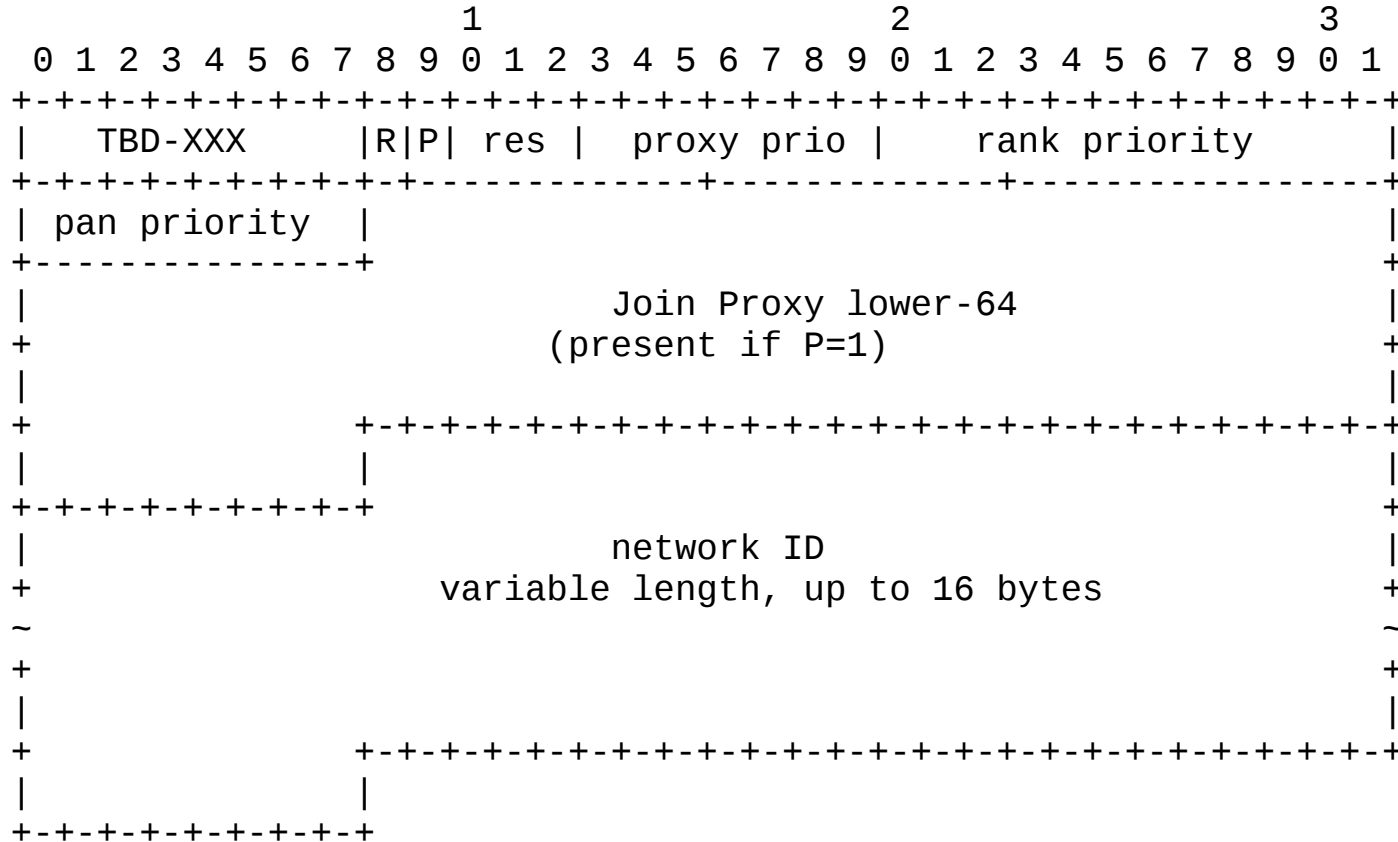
```
                     1                   2                   3
 0 1 2 3 4 5 6 7 8 9 0 1 2 3 4 5 6 7 8 9 0 1 2 3 4 5 6 7 8 9 0 1
+-+-+-+-+-+-+-+-+-+-+-+-+-+-+-+-+-+-+-+-+-+-+-+-+-+-+-+-+-+-+-+-+
|   TBD-XXX     |R|P| res |  proxy prio |    rank priority      |
+-+-+-+-+-+-+-+-+-+-------------+-------------+-----------------+
| pan priority  |                                               |
+---------------+                                               +
|                          Join Proxy lower-64                  |
+                       (present if P=1)                        +
|                                                               |
+               +-+-+-+-+-+-+-+-+-+-+-+-+-+-+-+-+-+-+-+-+-+-+-+-+
|               |                                               |
+-+-+-+-+-+-+-+-+                                               +
|                          network ID                           |
+                  variable length, up to 16 bytes              +
~                                                               ~
+                                                               +
|                                                               |
+               +-+-+-+-+-+-+-+-+-+-+-+-+-+-+-+-+-+-+-+-+-+-+-+-+
|               |
+-+-+-+-+-+-+-+-+
```